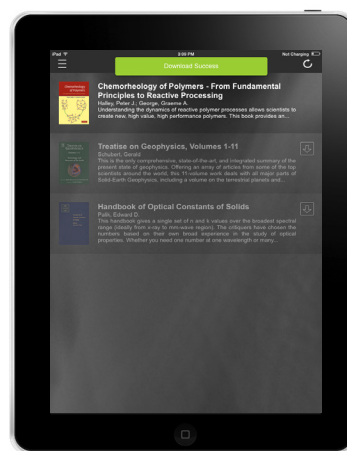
iPad
3:09 PM
Not Charging

Download Success

Chemorheology of Polymers - From Fundamental Principles to Reactive Processing
Halley, Peter J.; George, Graeme A.
Understanding the dynamics of reactive polymer processes allows scientists to create new, high value, high performance polymers. This book provides an...

Treatise on Geophysics, Volumes 1-11
Schubert, Gerald
This is the only comprehensive, state-of-the-art, and integrated summary of the present state of geophysics. Offering an array of articles from some of the top scientists around the world, this 11-volume work deals with all major parts of Solid-Earth Geophysics, including a volume on the terrestrial planets and...

Handbook of Optical Constants of Solids
Palik, Edward D.
This handbook gives a single set of n and k values over the broadest spectral range (ideally from x-ray to mm-wave region). The critiquers have chosen the numbers based on their own broad experience in the study of optical properties. Whether you need one number at one wavelength or many...